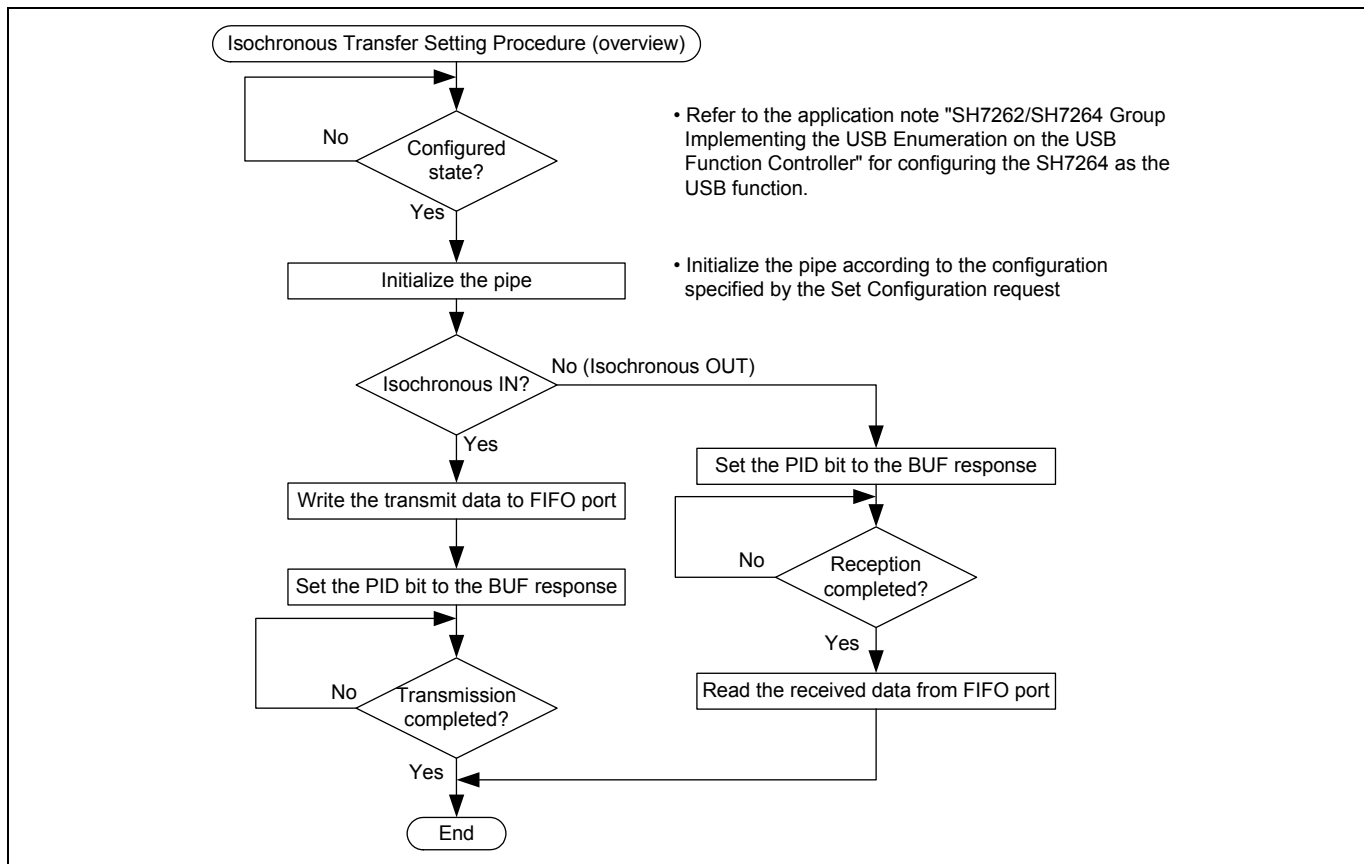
Isochronous Transfer Setting Procedure (overview)

No

Configured state?

Yes

• Refer to the application note "SH7262/SH7264 Group Implementing the USB Enumeration on the USB Function Controller" for configuring the SH7264 as the USB function.

Initialize the pipe

• Initialize the pipe according to the configuration specified by the Set Configuration request

Isochronous IN?

No (Isochronous OUT)

Yes

Write the transmit data to FIFO port

Set the PID bit to the BUF response

No

Transmission completed?

Yes

Set the PID bit to the BUF response

No

Reception completed?

Yes

Read the received data from FIFO port

End